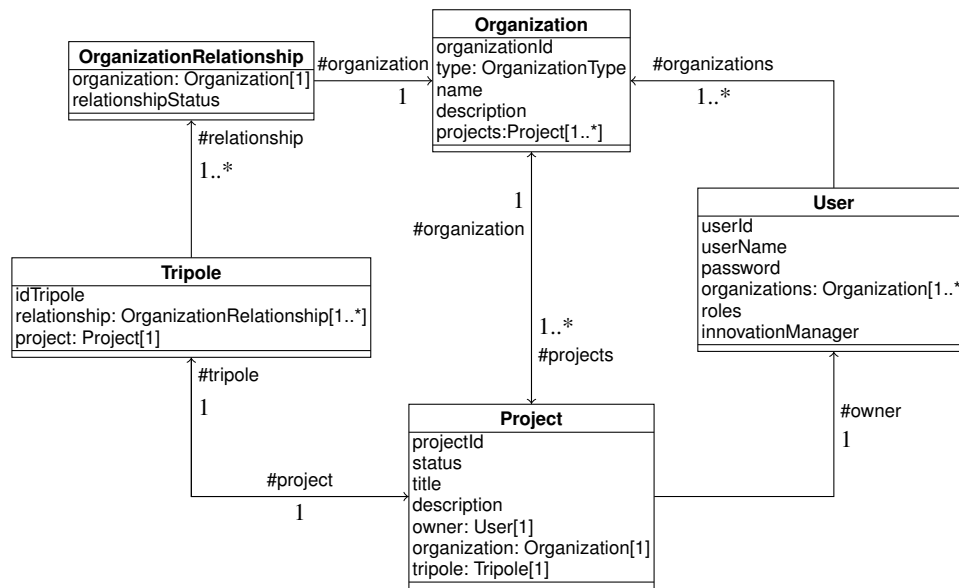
OrganizationRelationship
organization: Organization[1]
relationshipStatus

#organization
1

Organization
organizationId
type: OrganizationType
name
description
projects:Project[1..*]

#organizations
1..*

#relationship
1..*

1
#organization

User
userId
userName
password
organizations: Organization[1..*
roles
innovationManager

Tripole
idTripole
relationship: OrganizationRelationship[1..*]
project: Project[1]

1..*
#projects

#tripole
1

#owner
1

Project
projectId
status
title
description
owner: User[1]
organization: Organization[1]
tripole: Tripole[1]

#project
1